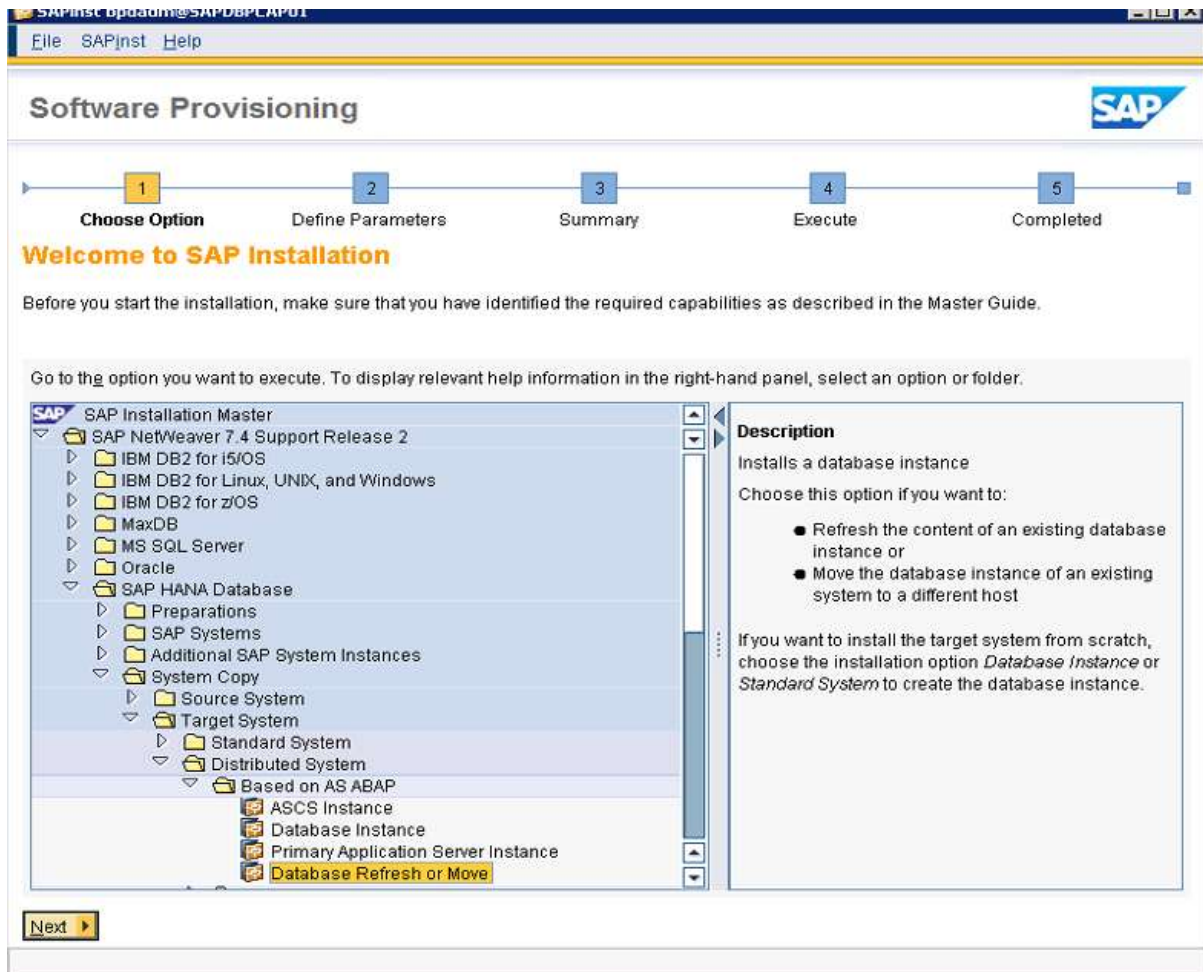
SAPinst bpdadm@SAPDBPLAP01

File SAPinst Help

Software Provisioning

SAP

1 Choose Option
2 Define Parameters
3 Summary
4 Execute
5 Completed

Welcome to SAP Installation

Before you start the installation, make sure that you have identified the required capabilities as described in the Master Guide.

Go to the option you want to execute. To display relevant help information in the right-hand panel, select an option or folder.

SAP Installation Master
SAP NetWeaver 7.4 Support Release 2
IBM DB2 for i5/OS
IBM DB2 for Linux, UNIX, and Windows
IBM DB2 for z/OS
MaxDB
MS SQL Server
Oracle
SAP HANA Database
Preparations
SAP Systems
Additional SAP System Instances
System Copy
Source System
Target System
Standard System
Distributed System
Based on AS ABAP
ASCS Instance
Database Instance
Primary Application Server Instance
Database Refresh or Move

Description

Installs a database instance

Choose this option if you want to:

- Refresh the content of an existing database instance or
- Move the database instance of an existing system to a different host

If you want to install the target system from scratch, choose the installation option *Database Instance* or *Standard System* to create the database instance.

Next